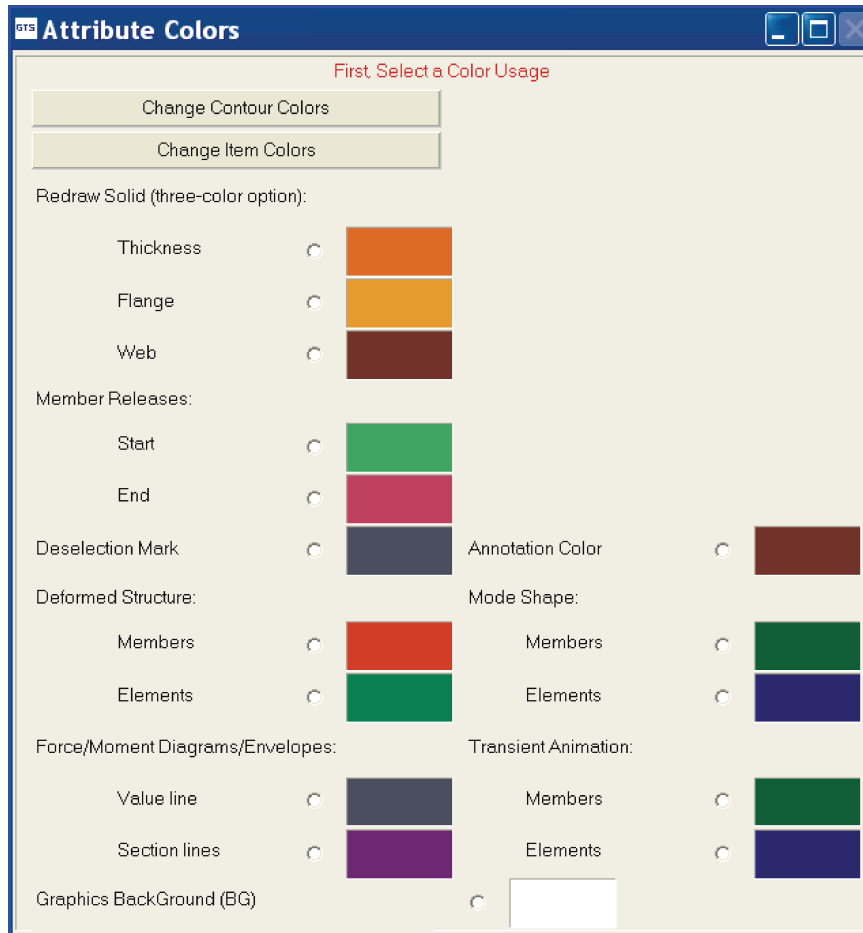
GTS Attribute Colors

First, Select a Color Usage

Change Contour Colors

Change Item Colors

Redraw Solid (three-color option):

Thickness

Flange

Web

Member Releases:

Start

End

Deselection Mark

Annotation Color

Deformed Structure:

Members

Elements

Mode Shape:

Members

Elements

Force/Moment Diagrams/Envelopes:

Value line

Section lines

Transient Animation:

Members

Elements

Graphics BackGround (BG)